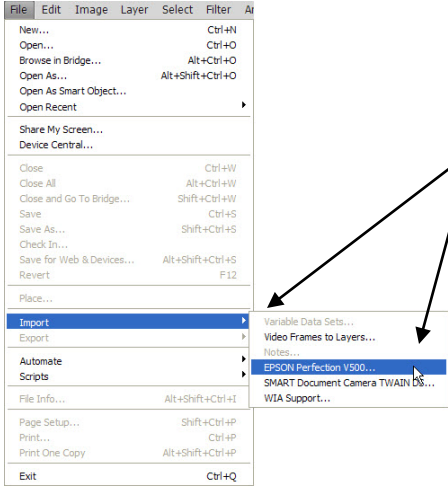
File Edit Image Layer Select Filter A

New... Ctrl+N
Open... Ctrl+O
Browse in Bridge... Alt+Ctrl+O
Open As... Alt+Shift+Ctrl+O
Open As Smart Object...
Open Recent

Share My Screen...
Device Central...

Close Ctrl+W
Close All Alt+Ctrl+W
Close and Go To Bridge... Shift+Ctrl+W
Save Ctrl+S
Save As... Shift+Ctrl+S
Check In...
Save for Web & Devices... Alt+Shift+Ctrl+S
Revert F12

Place...

Import
Export

Automate
Scripts

File Info... Alt+Shift+Ctrl+I

Page Setup... Shift+Ctrl+P
Print... Ctrl+P
Print One Copy Alt+Shift+Ctrl+P

Exit Ctrl+Q

Variable Data Sets...
Video Frames to Layers...
Notes...
EPSON Perfection V500...
SMART Document Camera TWAIN Ds...
WIA Support...